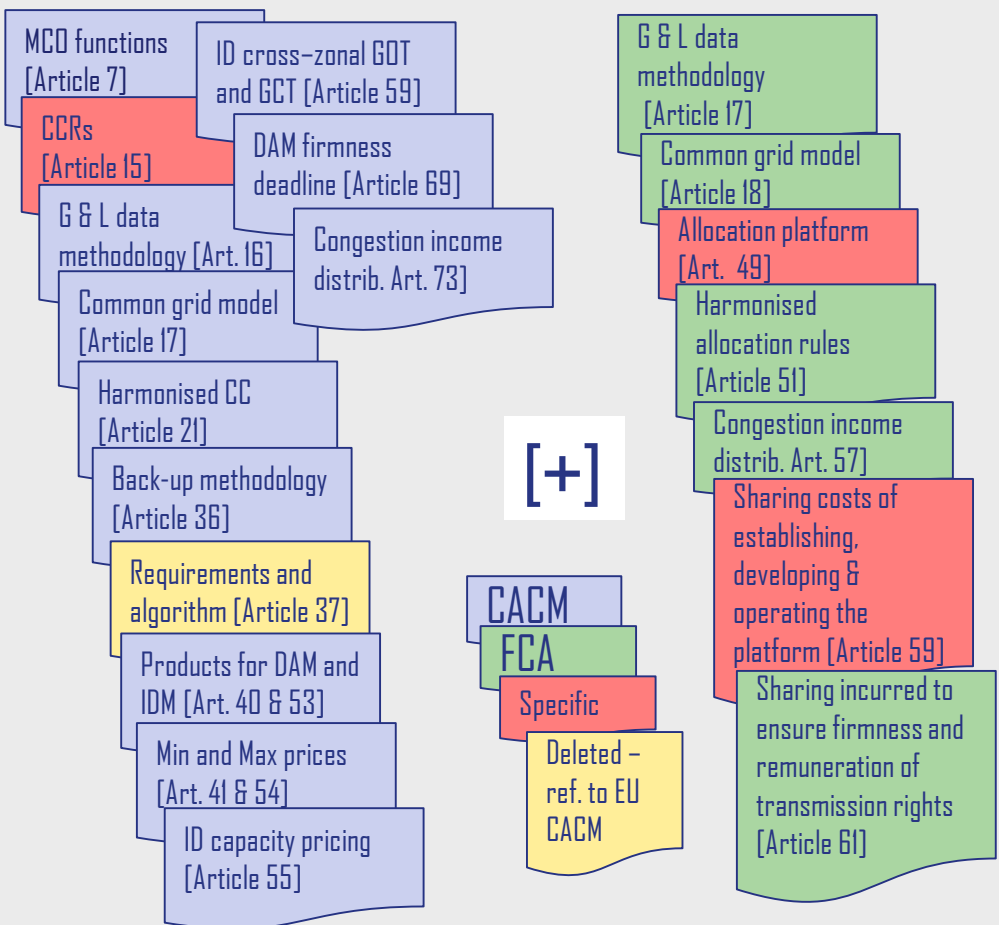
MCO functions [Article 7]

ID cross-zonal GOT and GCT [Article 59]

CCRs [Article 15]

DAM firmness deadline [Article 69]

G & L data methodology [Art. 16]

Congestion income distrib. Art. 73]

Common grid model [Article 17]

Harmonised CC [Article 21]

Back-up methodology [Article 36]

Requirements and algorithm [Article 37]

Products for DAM and IDM [Art. 40 & 53]

Min and Max prices [Art. 41 & 54]

ID capacity pricing [Article 55]

[+]

CACM

FCA

Specific

Deleted – ref. to EU CACM

G & L data methodology [Article 17]

Common grid model [Article 18]

Allocation platform [Art. 49]

Harmonised allocation rules [Article 51]

Congestion income distrib. Art. 57]

Sharing costs of establishing, developing & operating the platform [Article 59]

Sharing incurred to ensure firmness and remuneration of transmission rights [Article 61]